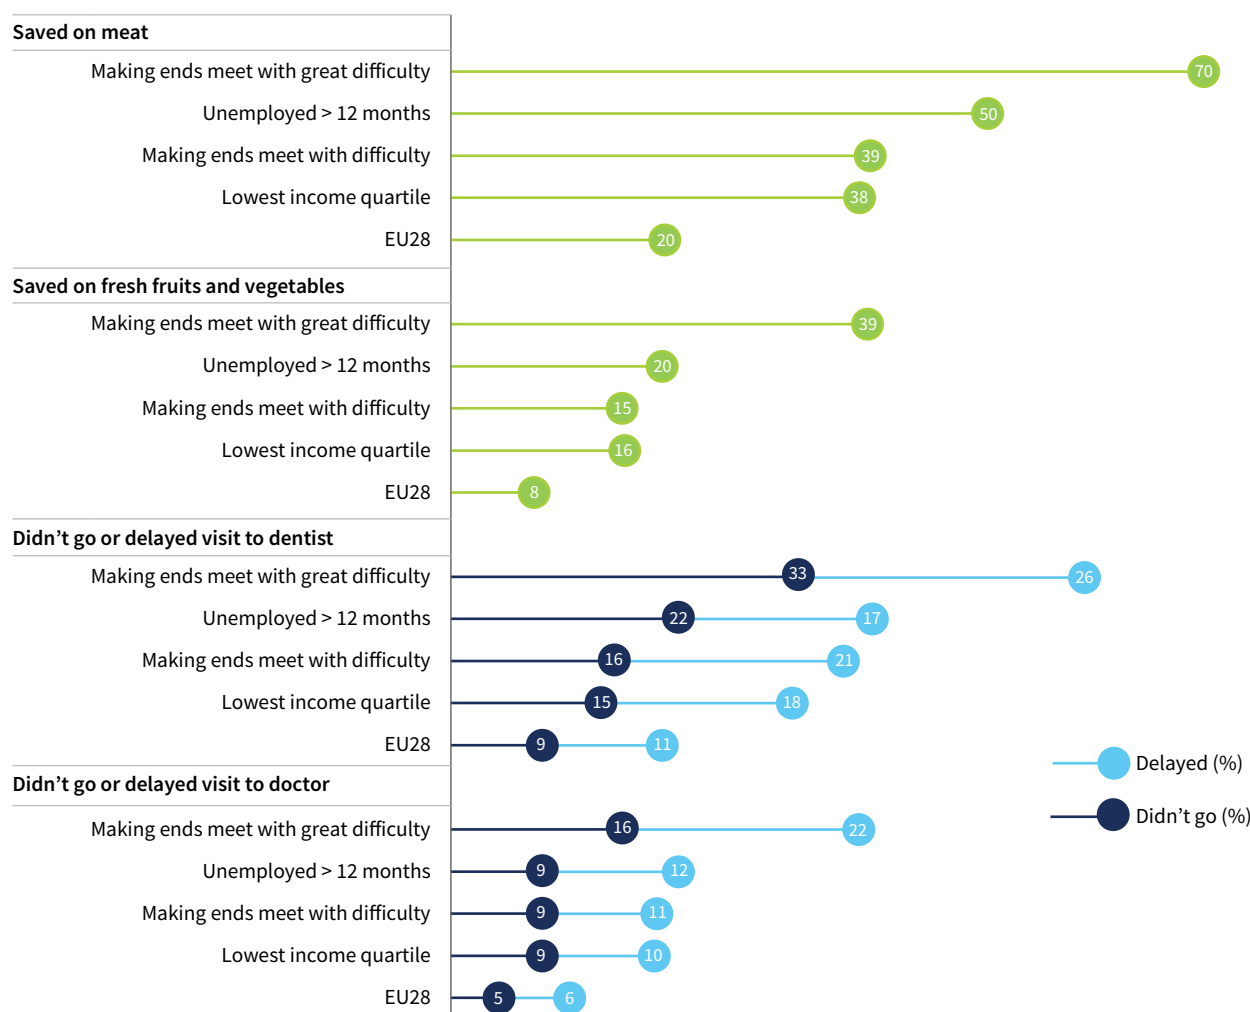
Saved on meat

Making ends meet with great difficulty 70

Unemployed > 12 months 50

Making ends meet with difficulty 39

Lowest income quartile 38

EU28 20

Saved on fresh fruits and vegetables

Making ends meet with great difficulty 39

Unemployed > 12 months 20

Making ends meet with difficulty 15

Lowest income quartile 16

EU28 8

Didn’t go or delayed visit to dentist

Making ends meet with great difficulty 33 26

Unemployed > 12 months 22 17

Making ends meet with difficulty 16 21

Lowest income quartile 15 18

EU28 9 11

Didn’t go or delayed visit to doctor

Making ends meet with great difficulty 16 22

Unemployed > 12 months 9 12

Making ends meet with difficulty 9 11

Lowest income quartile 9 10

EU28 5 6

Delayed (%)

Didn’t go (%)